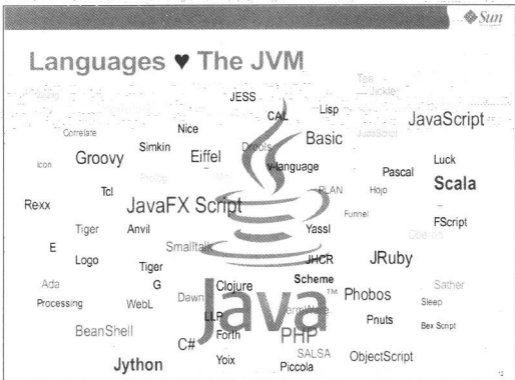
Sun

Languages ♥ The JVM

Tea
Jickle
JESS
Lisp
CAL
JavaScript
Correlate
Nice
Basic
JudoScript
Simkin
Icon
Groovy
Eiffel
Drools
v-language
Pascal
Luck
Prolog
Mini
Tcl
PLAN
Hojo
Scala
Rexx
JavaFX Script
Funnel
FScript
Tiger
Anvil
Yassl
Oberon
E
Smalltalk
Logo
Tiger
JHCR
JRuby
Ada
G
Clojure
Scheme
Sather
Processing
WebL
Dawn
TM
Phobos
Sleep
Java
LLP
Pnuts
Bex Script
BeanShell
Forth
PHP
C#
Yoix
SALSA
ObjectScript
Jython
Piccola